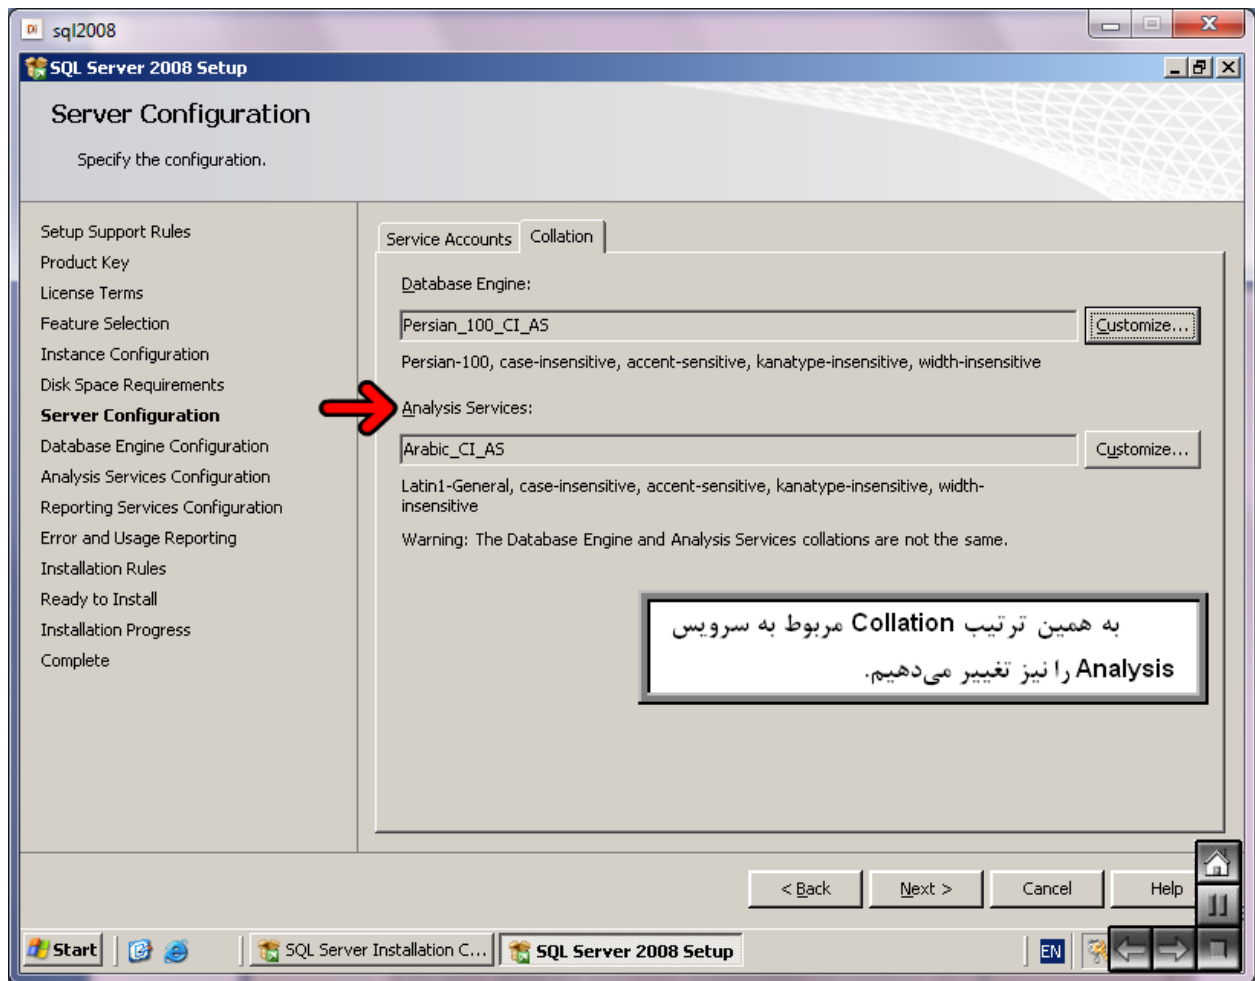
sql2008

SQL Server 2008 Setup

Server Configuration

Specify the configuration.

Setup Support Rules
Product Key
License Terms
Feature Selection
Instance Configuration
Disk Space Requirements
Server Configuration
Database Engine Configuration
Analysis Services Configuration
Reporting Services Configuration
Error and Usage Reporting
Installation Rules
Ready to Install
Installation Progress
Complete

Service Accounts | Collation

Database Engine:

Persian_100_CI_AS

Customize...

Persian-100, case-insensitive, accent-sensitive, kanatype-insensitive, width-insensitive

Analysis Services:

Arabic_CI_AS

Customize...

Latin1-General, case-insensitive, accent-sensitive, kanatype-insensitive, width-insensitive

Warning: The Database Engine and Analysis Services collations are not the same.

به همین ترتیب Collation مربوط به سرویس Analysis را نیز تغییر می‌دهیم.

< Back | Next > | Cancel | Help

Start | SQL Server Installation C... | SQL Server 2008 Setup | EN